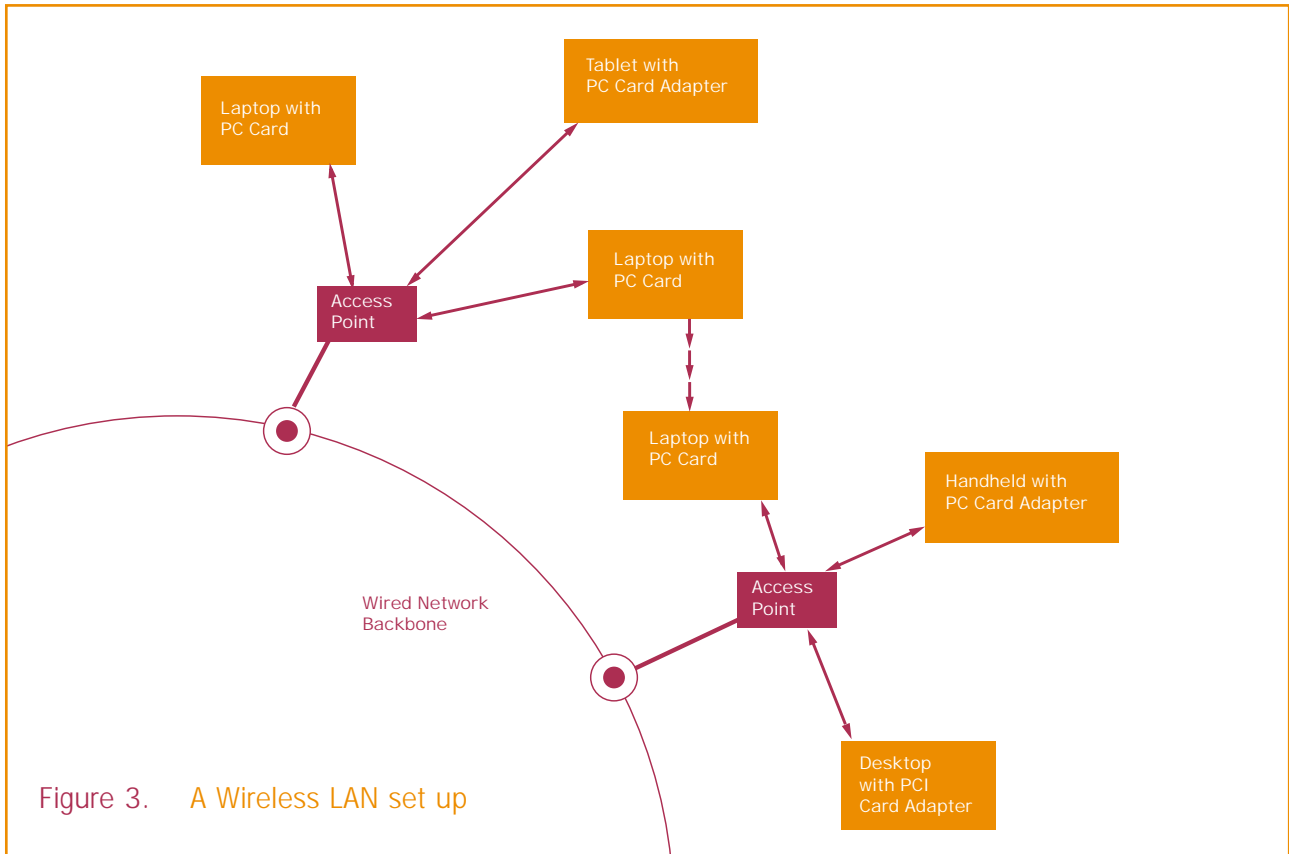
Tablet with PC Card Adapter

Laptop with PC Card

Laptop with PC Card

Access Point

Laptop with PC Card

Handheld with PC Card Adapter

Access Point

Wired Network Backbone

Desktop with PCI Card Adapter

Figure 3. A Wireless LAN set up